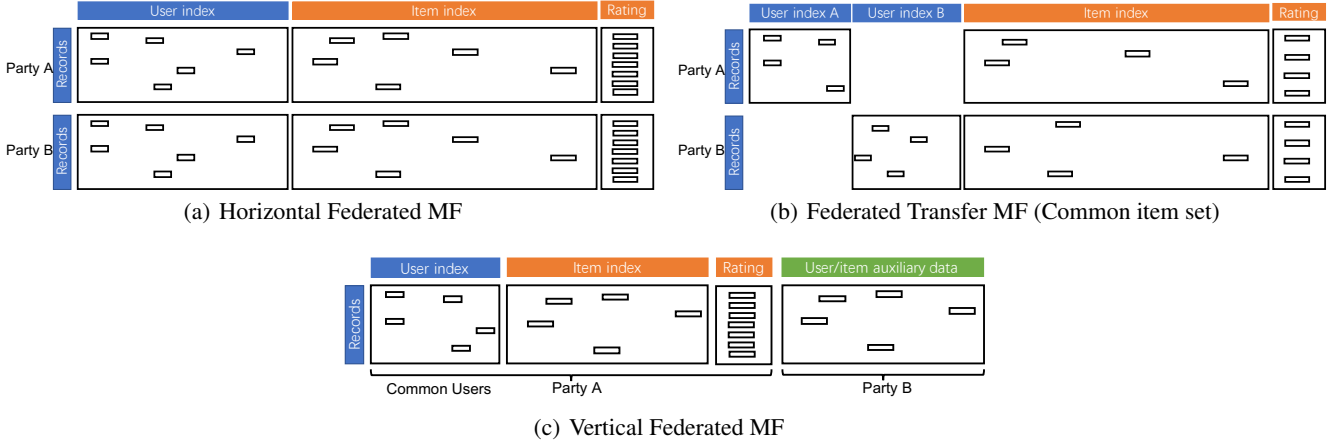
User index | Item index | Rating

Party A Records

Party B Records

(a) Horizontal Federated MF

User index A | User index B | Item index | Rating

Party A Records

Party B Records

(b) Federated Transfer MF (Common item set)

User index | Item index | Rating | User/item auxiliary data

Records

Common Users | Party A | Party B

(c) Vertical Federated MF